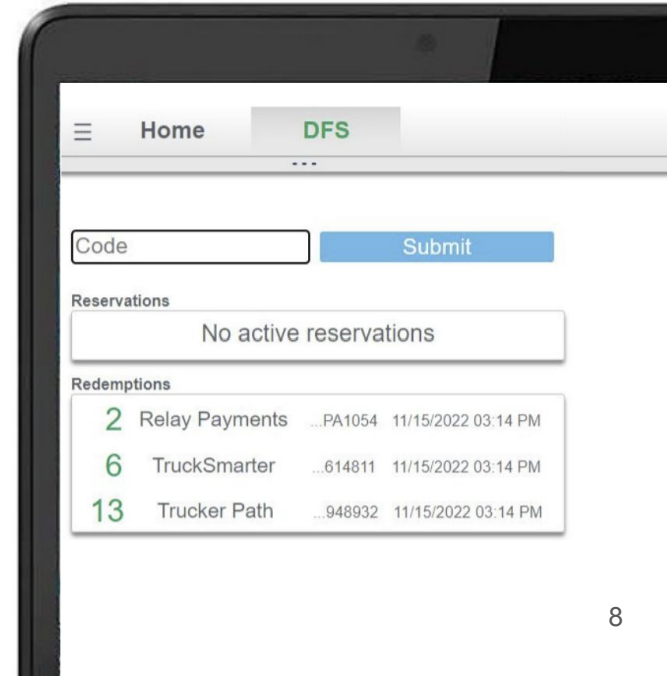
Home DFS

Code
Submit

Reservations
No active reservations

Redemptions

| | | | |
|---|---|---|---|
| 2 | Relay Payments | ...PA1054 | 11/15/2022 03:14 PM |
| 6 | TruckSmarter | ...614811 | 11/15/2022 03:14 PM |
| 13 | Trucker Path | ...948932 | 11/15/2022 03:14 PM |

8